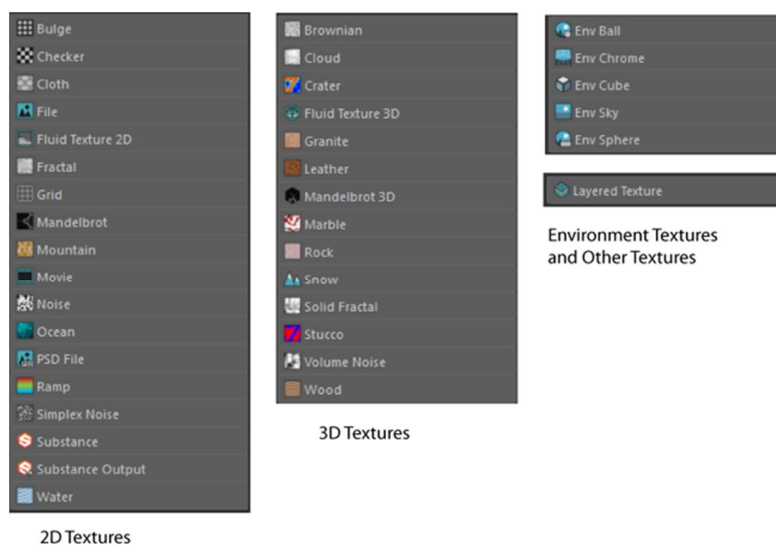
Bulge
Checker
Cloth
File
Fluid Texture 2D
Fractal
Grid
Mandelbrot
Mountain
Movie
Noise
Ocean
PSD File
Ramp
Simplex Noise
Substance
Substance Output
Water

2D Textures

Brownian
Cloud
Crater
Fluid Texture 3D
Granite
Leather
Mandelbrot 3D
Marble
Rock
Snow
Solid Fractal
Stucco
Volume Noise
Wood

3D Textures

Env Ball
Env Chrome
Env Cube
Env Sky
Env Sphere

Layered Texture

Environment Textures and Other Textures